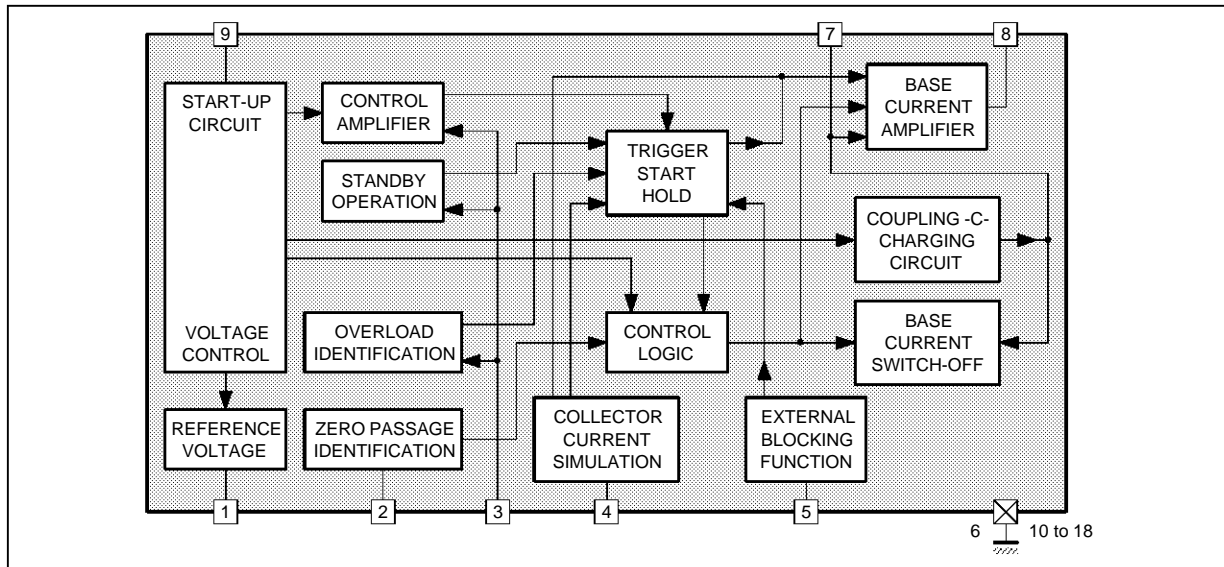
9

7

8

START-UP CIRCUIT

CONTROL AMPLIFIER

BASE CURRENT AMPLIFIER

TRIGGER START HOLD

STANDBY OPERATION

COUPLING -C- CHARGING CIRCUIT

VOLTAGE CONTROL

OVERLOAD IDENTIFICATION

CONTROL LOGIC

BASE CURRENT SWITCH-OFF

REFERENCE VOLTAGE

ZERO PASSAGE IDENTIFICATION

COLLECTOR CURRENT SIMULATION

EXTERNAL BLOCKING FUNCTION

1

2

3

4

5

6

10 to 18